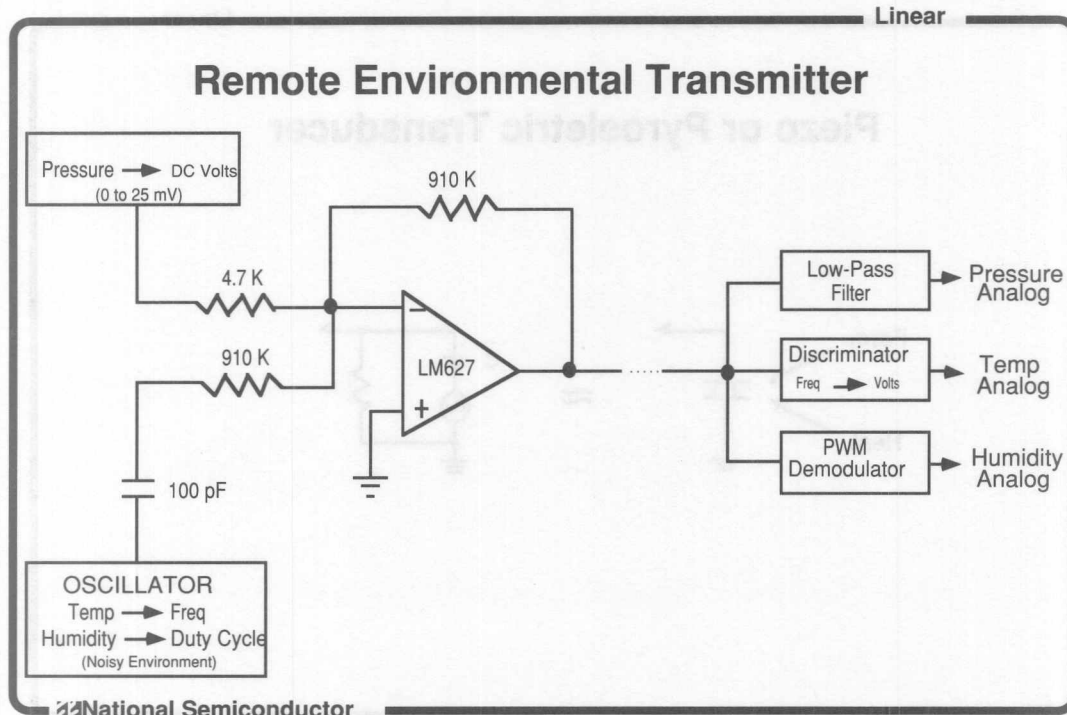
Linear

Remote Environmental Transmitter

Pressure → DC Volts
(0 to 25 mV)

910 K

4.7 K

910 K

LM627

−

+

100 pF

OSCILLATOR
Temp → Freq
Humidity → Duty Cycle
(Noisy Environment)

Low-Pass Filter

Pressure Analog

Discriminator
Freq → Volts

Temp Analog

PWM Demodulator

Humidity Analog

National Semiconductor